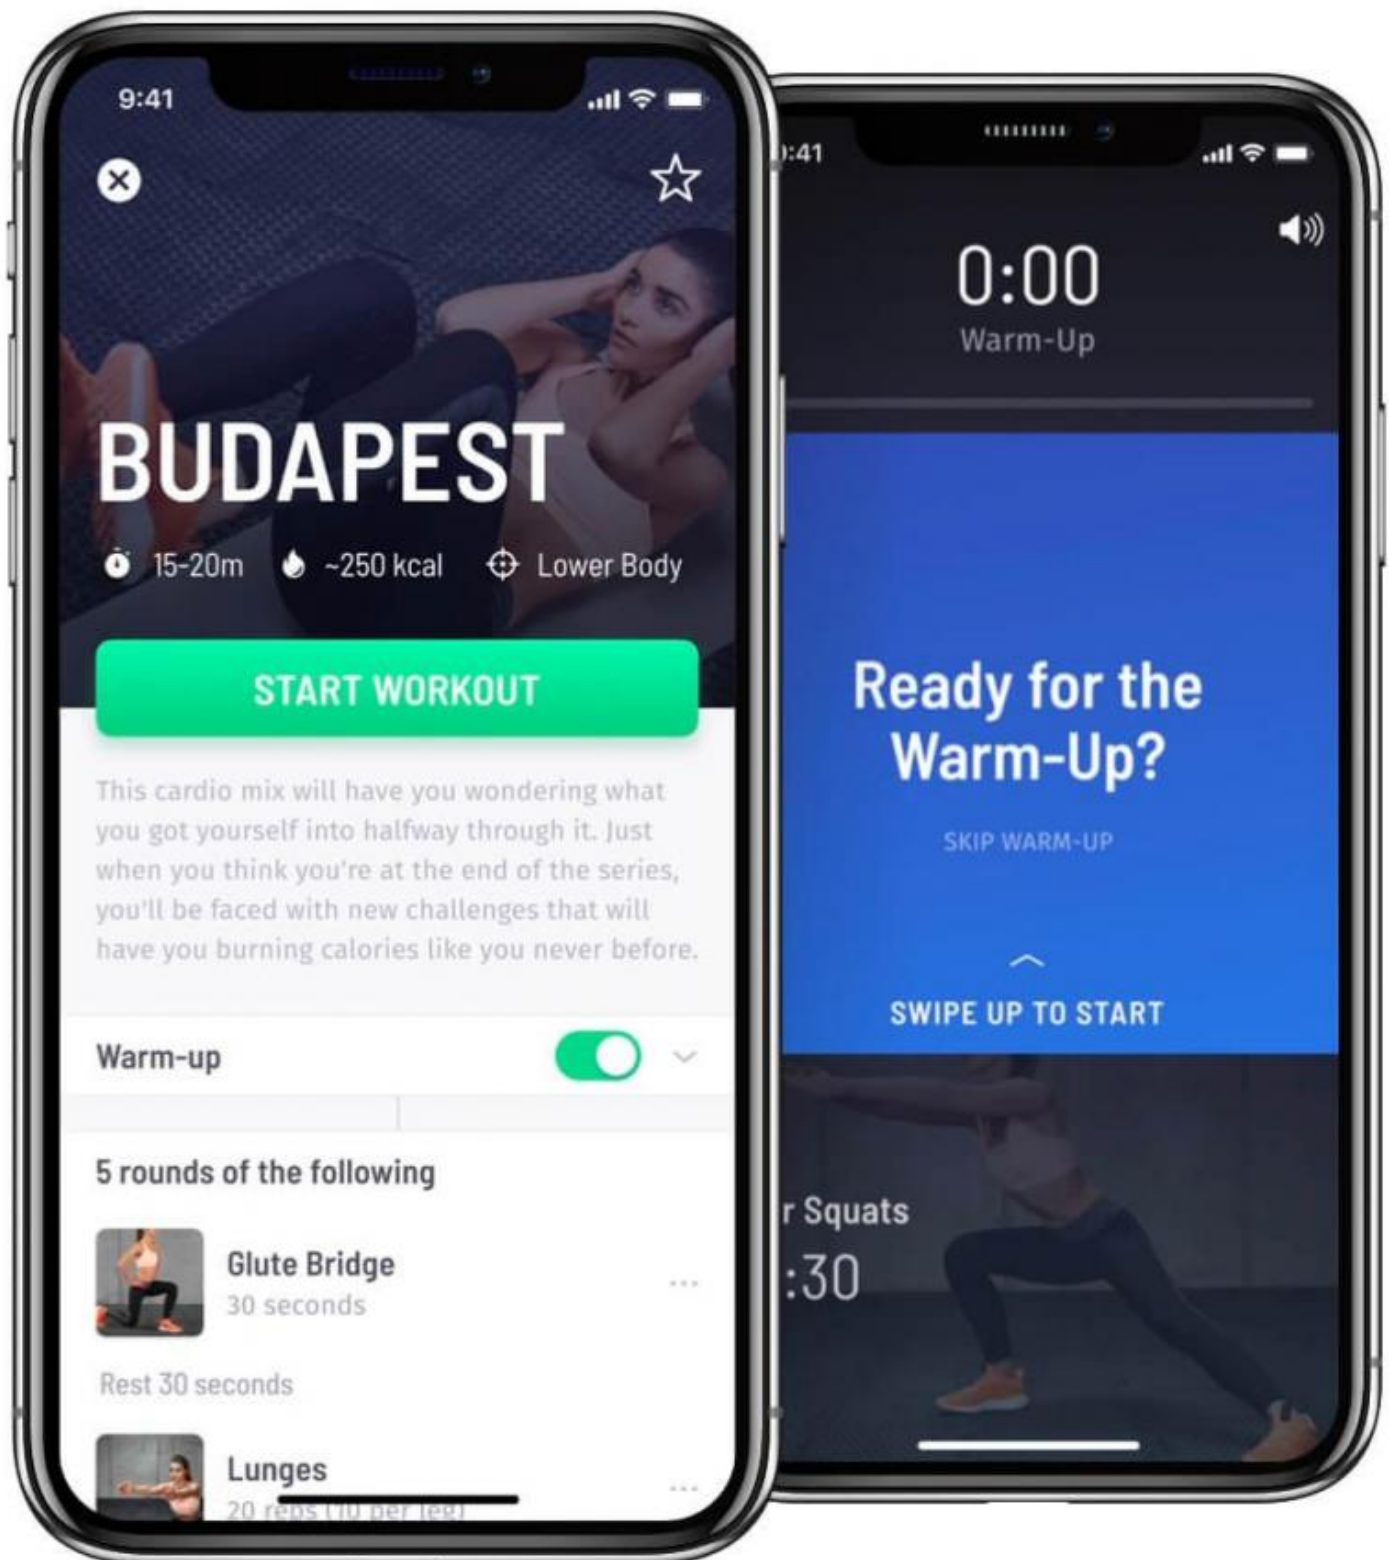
9:41

BUDAPEST

15-20m ~250 kcal Lower Body

START WORKOUT

This cardio mix will have you wondering what you got yourself into halfway through it. Just when you think you're at the end of the series, you'll be faced with new challenges that will have you burning calories like you never before.

Warm-up

5 rounds of the following

Glute Bridge
30 seconds

Rest 30 seconds

Lunges
20 reps (10 per leg)

:41

0:00
Warm-Up

Ready for the Warm-Up?

SKIP WARM-UP

SWIPE UP TO START

r Squats
:30